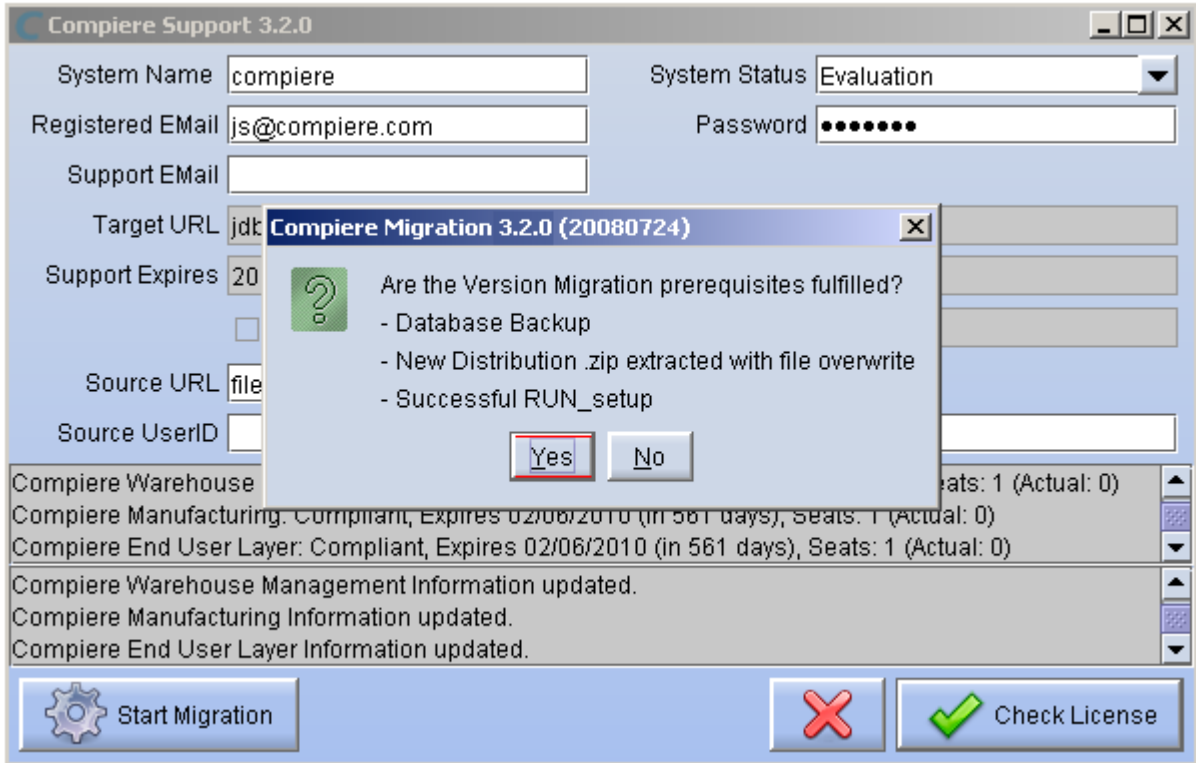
Compiere Support 3.2.0

System Name compiere
System Status Evaluation
Registered EMail js@compiere.com
Password ●●●●●●●●
Support EMail
Target URL jdb
Support Expires 20
Source URL file
Source UserID

Compiere Migration 3.2.0 (20080724)

Are the Version Migration prerequisites fulfilled?
- Database Backup
- New Distribution .zip extracted with file overwrite
- Successful RUN_setup

Yes No

Compiere Warehouse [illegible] Seats: 1 (Actual: 0)
Compiere Manufacturing: Compliant, Expires 02/06/2010 (in 561 days), Seats: 1 (Actual: 0)
Compiere End User Layer: Compliant, Expires 02/06/2010 (in 561 days), Seats: 1 (Actual: 0)

Compiere Warehouse Management Information updated.
Compiere Manufacturing Information updated.
Compiere End User Layer Information updated.

Start Migration
Check License